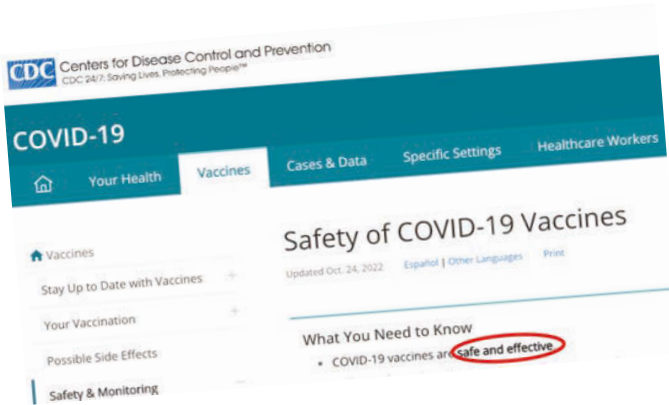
CDC Centers for Disease Control and Prevention
CDC 24/7: Saving Lives, Protecting People™

COVID-19

Your Health
Vaccines
Cases & Data
Specific Settings
Healthcare Workers

Vaccines
Stay Up to Date with Vaccines +
Your Vaccination +
Possible Side Effects
Safety & Monitoring

Safety of COVID-19 Vaccines

Updated Oct. 24, 2022 Español | Other Languages Print

What You Need to Know

• COVID-19 vaccines are safe and effective.